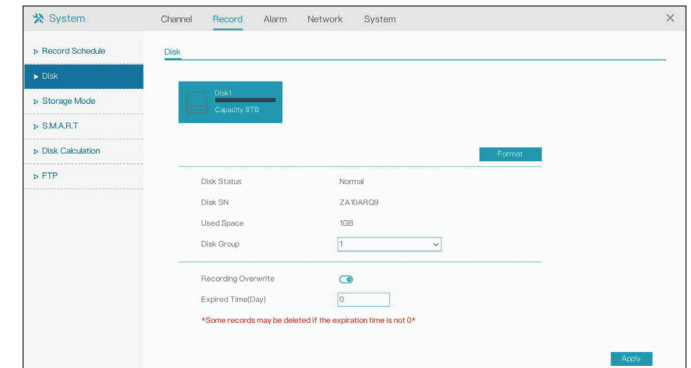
System

Channel Record Alarm Network System

×

▷ Record Schedule

▶ Disk

▷ Storage Mode

▷ S.M.A.R.T

▷ Disk Calculation

▷ FTP

Disk

Disk1
Capacity 6TB

Format

| | |
|---|---|
| Disk Status | Normal |
| Disk SN | ZA10ARQ9 |
| Used Space | 1GB |
| Disk Group | 1 |

Recording Overwrite

Expired Time(Day) 0

*Some records may be deleted if the expiration time is not 0*

Apply